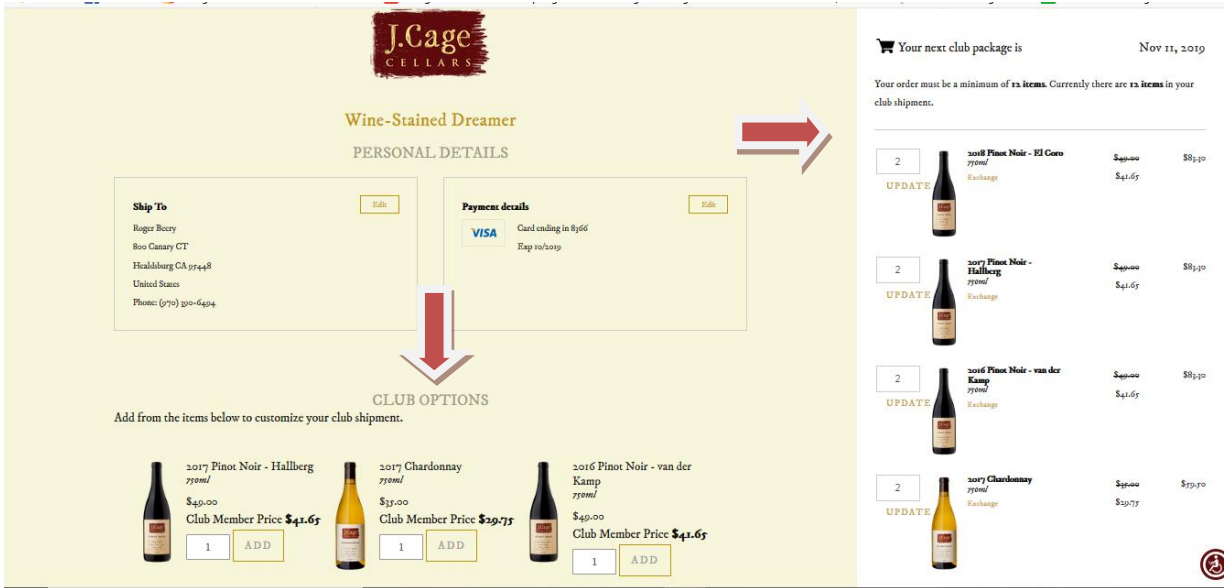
J.Cage
CELLARS

Wine-Stained Dreamer

PERSONAL DETAILS

Ship To
Edit
Roger Beery
800 Canary CT
Healdsburg CA 95448
United States
Phone: (970) 300-6494

Payment details
Edit
VISA
Card ending in 8366
Exp 10/2019

CLUB OPTIONS

Add from the items below to customize your club shipment.

2017 Pinot Noir - Hallberg
750ml
$49.00
Club Member Price $41.65
1
ADD

2017 Chardonnay
750ml
$35.00
Club Member Price $29.75
1
ADD

2016 Pinot Noir - van der Kamp
750ml
$49.00
Club Member Price $41.65
1
ADD

Your next club package is
Nov 11, 2019

Your order must be a minimum of 12 items. Currently there are 12 items in your club shipment.

2
UPDATE
2018 Pinot Noir - El Coro
750ml
Exchange
$49.00
$41.65
$83.30

2
UPDATE
2017 Pinot Noir - Hallberg
750ml
Exchange
$49.00
$41.65
$83.30

2
UPDATE
2016 Pinot Noir - van der Kamp
750ml
Exchange
$49.00
$41.65
$83.30

2
UPDATE
2017 Chardonnay
750ml
Exchange
$35.00
$29.75
$59.50